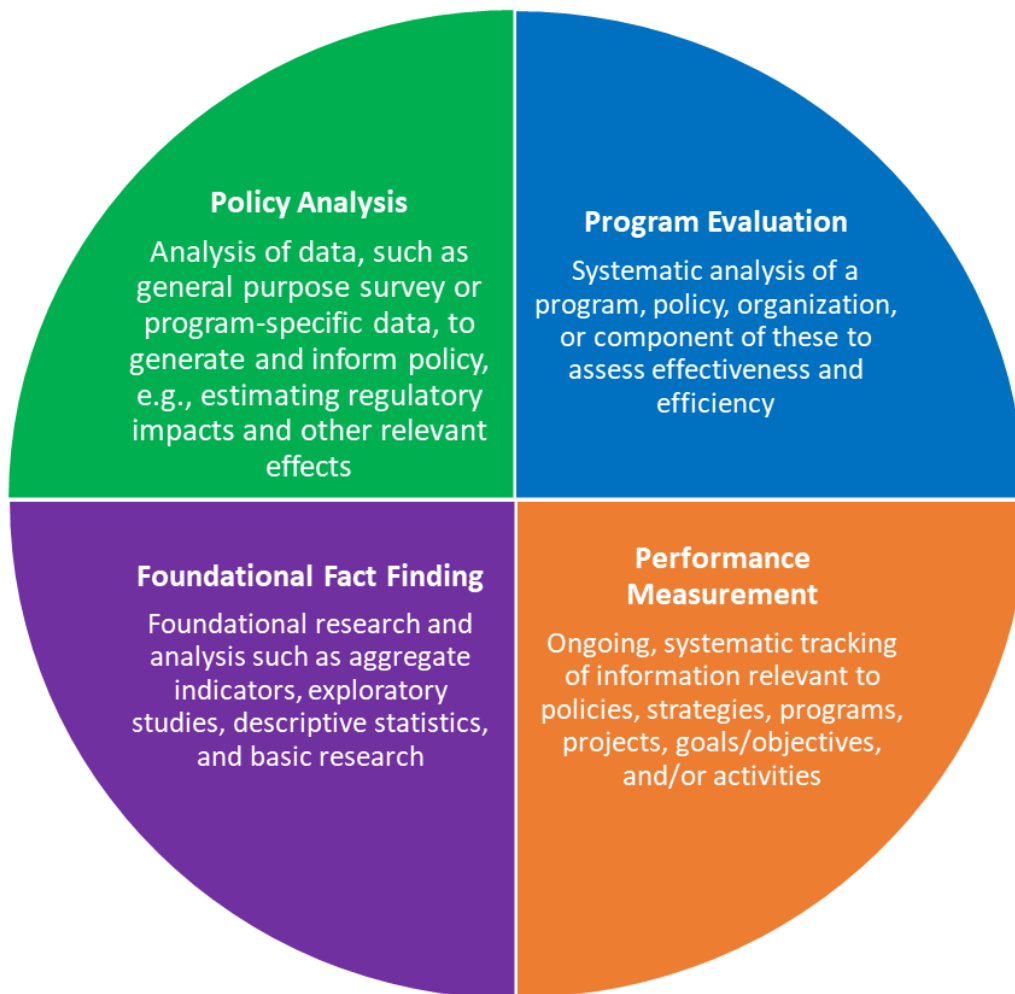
Policy Analysis

Analysis of data, such as general purpose survey or program-specific data, to generate and inform policy, e.g., estimating regulatory impacts and other relevant effects

Program Evaluation

Systematic analysis of a program, policy, organization, or component of these to assess effectiveness and efficiency

Foundational Fact Finding

Foundational research and analysis such as aggregate indicators, exploratory studies, descriptive statistics, and basic research

Performance Measurement

Ongoing, systematic tracking of information relevant to policies, strategies, programs, projects, goals/objectives, and/or activities